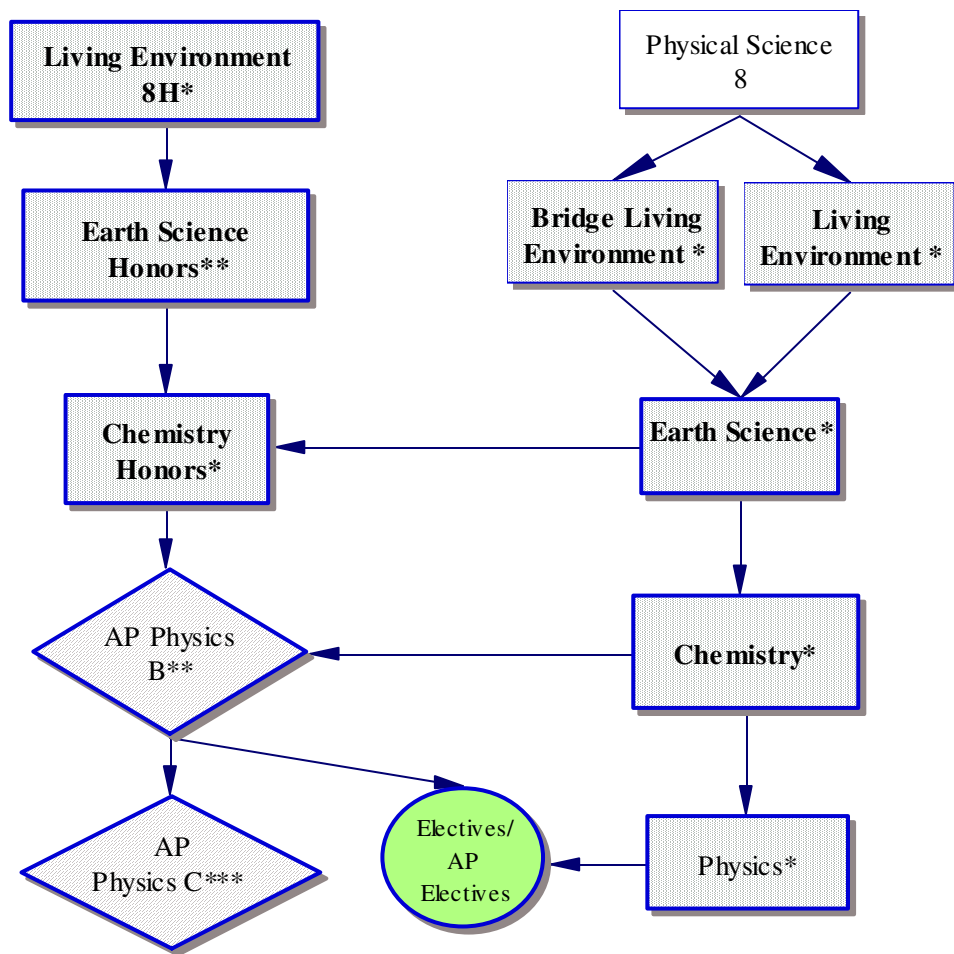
Living Environment 8H*

Physical Science 8

Earth Science Honors**

Bridge Living Environment *

Living Environment *

Chemistry Honors*

Earth Science*

AP Physics B**

Chemistry*

AP Physics C***

Electives/ AP Electives

Physics*